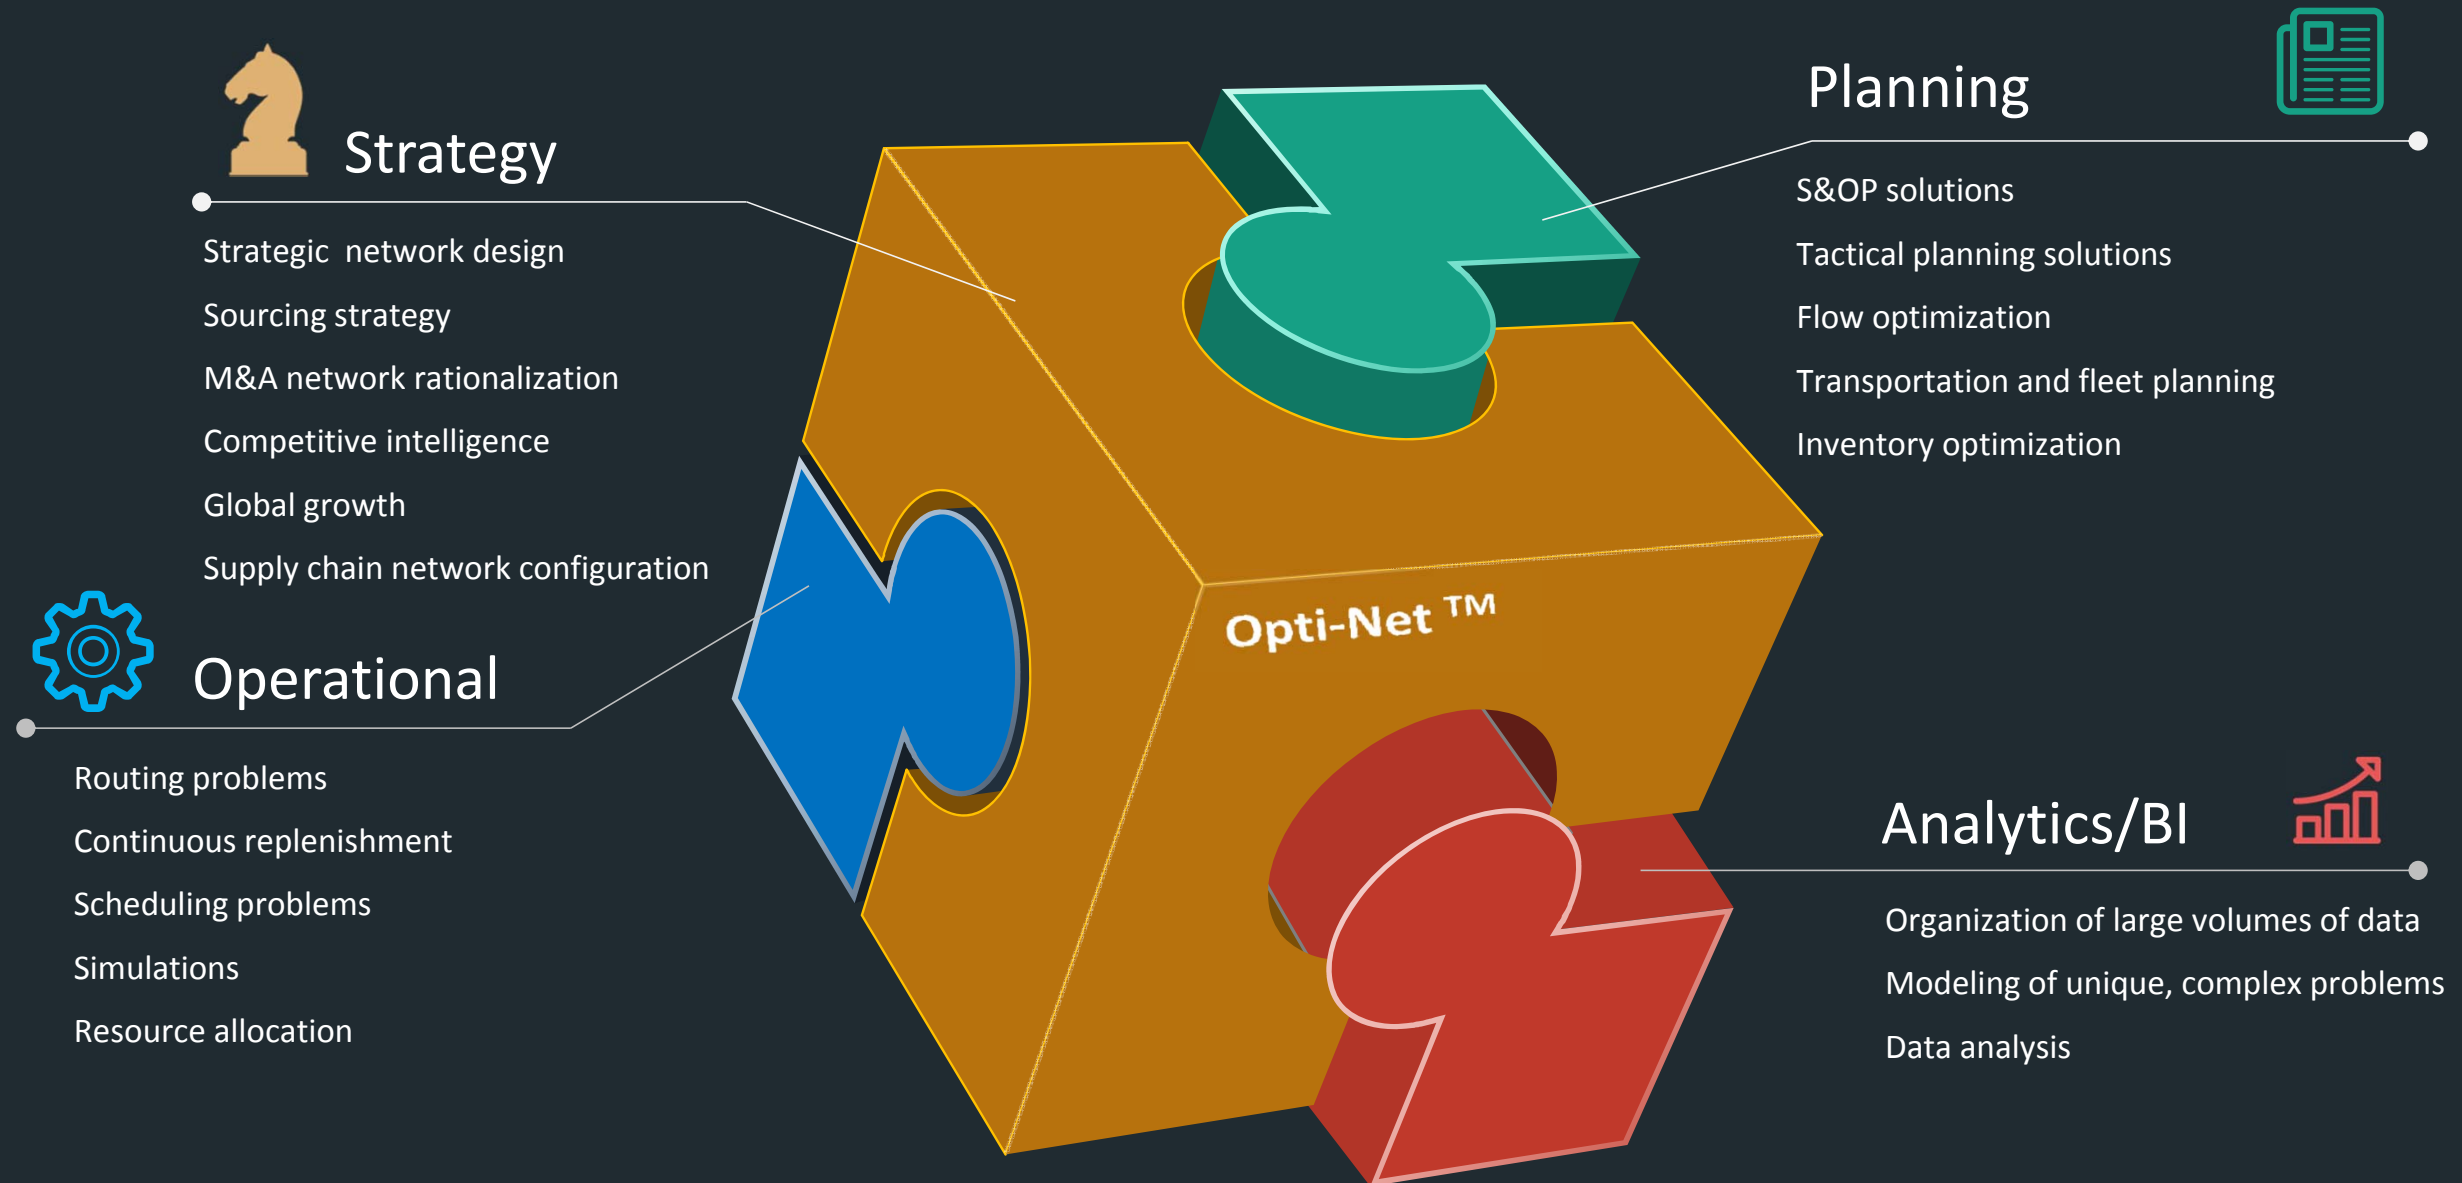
Strategy

Strategic network design

Sourcing strategy

M&A network rationalization

Competitive intelligence

Global growth

Supply chain network configuration

Planning

S&OP solutions

Tactical planning solutions

Flow optimization

Transportation and fleet planning

Inventory optimization

Opti-Net ™

Operational

Routing problems

Continuous replenishment

Scheduling problems

Simulations

Resource allocation

Analytics/BI

Organization of large volumes of data

Modeling of unique, complex problems

Data analysis